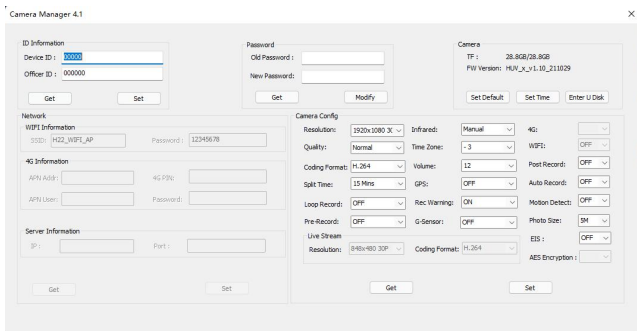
Camera Manager 4.1

×

ID Information
Device ID : 00000
Officer ID : 000000
Get
Set

Password
Old Password :
New Password:
Get
Modify

Camera
TF : 28.8GB/28.8GB
FW Version: HUV_x_v1.10_211029
Set Default
Set Time
Enter U Disk

Network
WIFI Information
SSID: H22_WIFI_AP
Password : 12345678

4G Information
APN Addr:
4G PIN:
APN User:
Password:

Server Information
IP :
Port :

Get
Set

Camera Config
Resolution: 1920x1080 3(
Infrared: Manual
4G:
Quality: Normal
Time Zone: - 3
WIFI: OFF
Coding Format: H.264
Volume: 12
Post Record: OFF
Split Time: 15 Mins
GPS: OFF
Auto Record: OFF
Loop Record: OFF
Rec Warning: ON
Motion Detect: OFF
Pre-Record: OFF
G-Sensor: OFF
Photo Size: 5M
Live Stream
Resolution: 848x480 30P
Coding Format: H.264
EIS : OFF
AES Encryption :

Get
Set